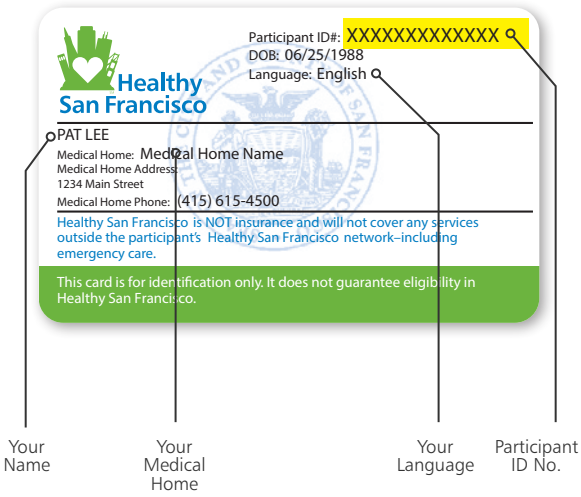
Healthy San Francisco

Participant ID#: XXXXXXXXXXXXX
DOB: 06/25/1988
Language: English

PAT LEE
Medical Home: Medical Home Name
Medical Home Address:
1234 Main Street
Medical Home Phone: (415) 615-4500

Healthy San Francisco is NOT insurance and will not cover any services outside the participant's Healthy San Francisco network–including emergency care.

This card is for identification only. It does not guarantee eligibility in Healthy San Francisco.

Your Name

Your Medical Home

Your Language

Participant ID No.